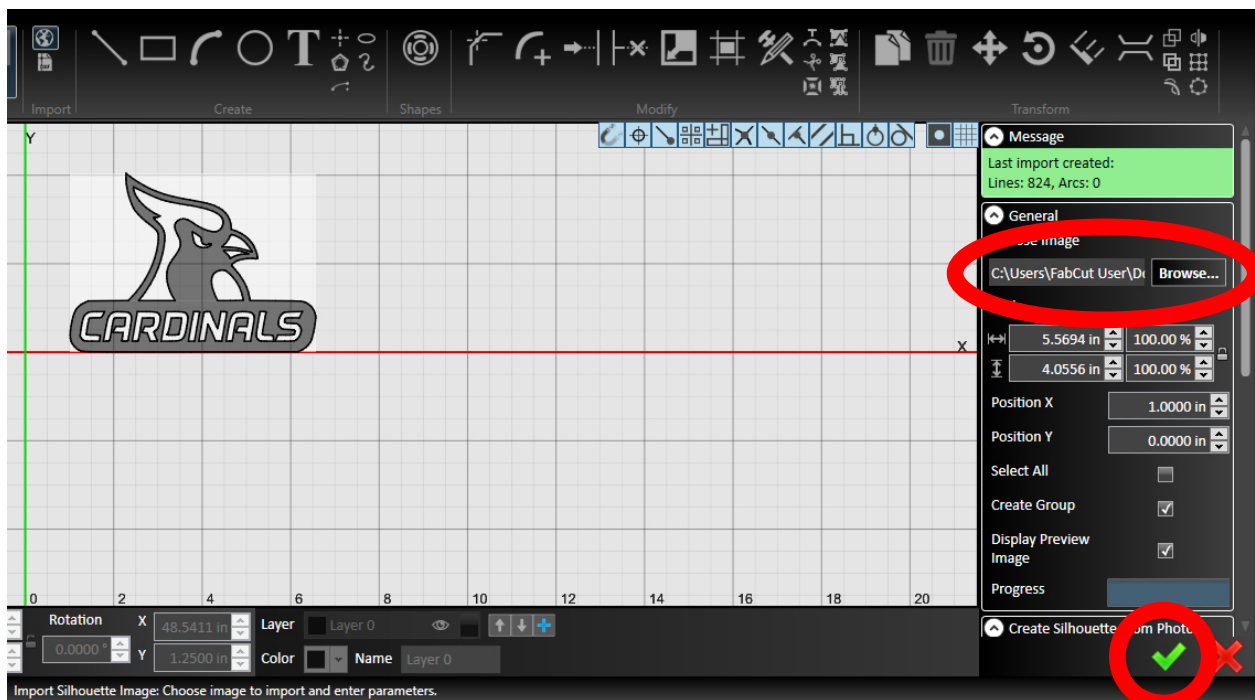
Import
Create
Shapes
Modify
Transform

Y

CARDINALS

X

0
2
4
6
8
10
12
14
16
18
20

Message
Last import created:
Lines: 824, Arcs: 0

General
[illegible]se Image
C:\Users\FabCut User\De
Browse...

5.5694 in
100.00 %
4.0556 in
100.00 %
Position X
1.0000 in
Position Y
0.0000 in
Select All
Create Group
Display Preview Image
Progress

Create Silhouette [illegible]om Photo

Rotation
0.0000 °
X
48.5411 in
Y
1.2500 in
Layer
Layer 0
Color
Name
Layer 0

Import Silhouette Image: Choose image to import and enter parameters.